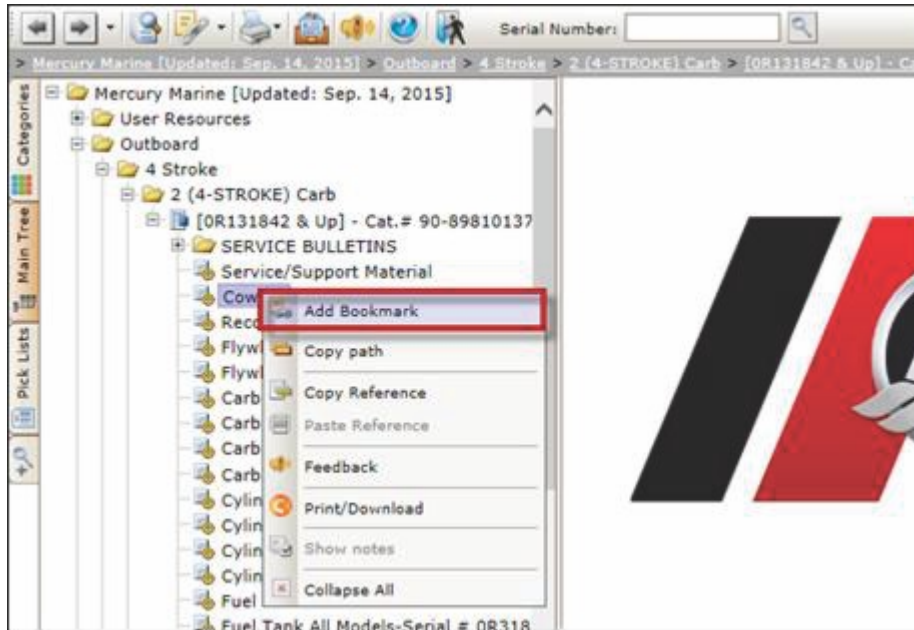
Serial Number:

> Mercury Marine [Updated: Sep. 14, 2015] > Outboard > 4 Stroke > 2 (4-STROKE) Carb > [0R131842 & Up] - C

Categories
Main Tree
Pick Lists

Mercury Marine [Updated: Sep. 14, 2015]
User Resources
Outboard
4 Stroke
2 (4-STROKE) Carb
[0R131842 & Up] - Cat.# 90-89810137
SERVICE BULLETINS
Service/Support Material
Cow
Reco
Flywl
Flywl
Carb
Carb
Carb
Carb
Cylin
Cylin
Cylin
Cylin
Fuel
Fuel Tank All Models-Serial # 0R318

Add Bookmark
Copy path
Copy Reference
Paste Reference
Feedback
Print/Download
Show notes
Collapse All